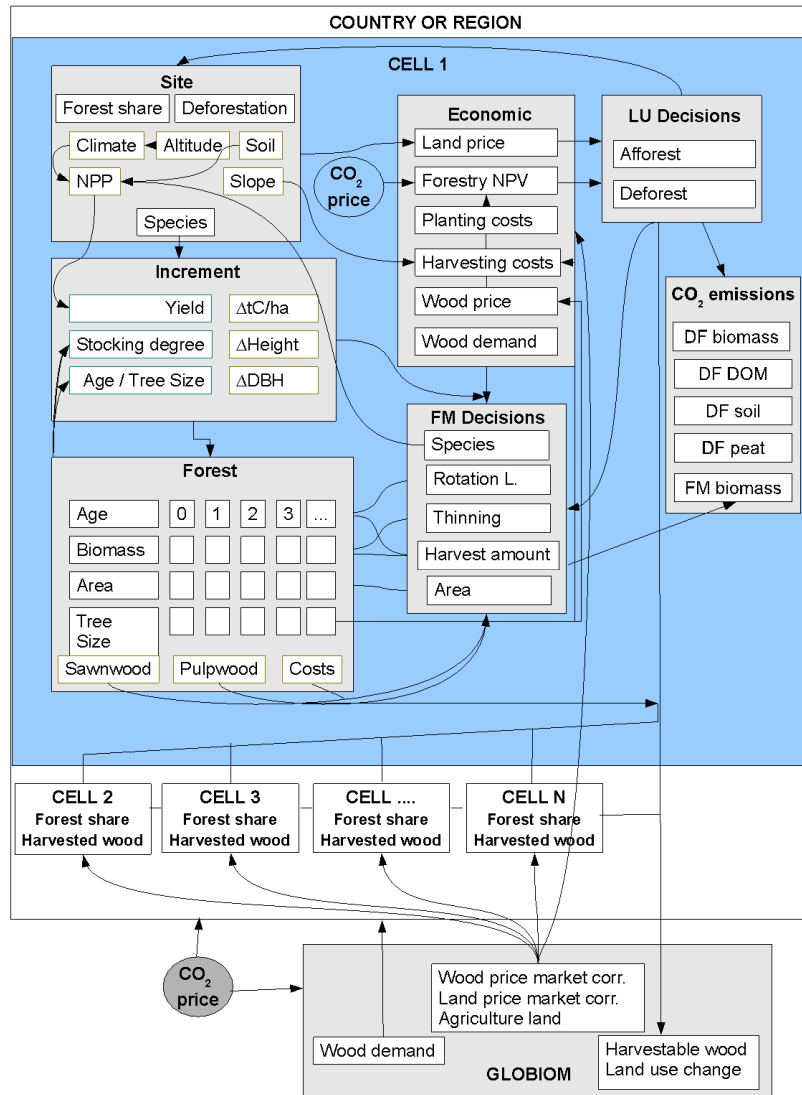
COUNTRY OR REGION

CELL 1

Site
Forest share
Deforestation
Climate
Altitude
Soil
NPP
Slope
Species

Economic
Land price
$CO_2$ price
Forestry NPV
Planting costs
Harvesting costs
Wood price
Wood demand

LU Decisions
Afforest
Deforest

Increment
Yield
$\Delta$tC/ha
Stocking degree
$\Delta$Height
Age / Tree Size
$\Delta$DBH

$CO_2$ emissions
DF biomass
DF DOM
DF soil
DF peat
FM biomass

FM Decisions
Species
Rotation L.
Thinning
Harvest amount
Area

Forest
| Age | 0 | 1 | 2 | 3 | ... |
|---|---|---|---|---|---|
| Biomass | | | | | |
| Area | | | | | |
| Tree Size | | | | | |

Sawnwood
Pulpwood
Costs

CELL 2
Forest share
Harvested wood

CELL 3
Forest share
Harvested wood

CELL ....
Forest share
Harvested wood

CELL N
Forest share
Harvested wood

$CO_2$ price

Wood price market corr.
Land price market corr.
Agriculture land

Wood demand

Harvestable wood
Land use change

GLOBIOM